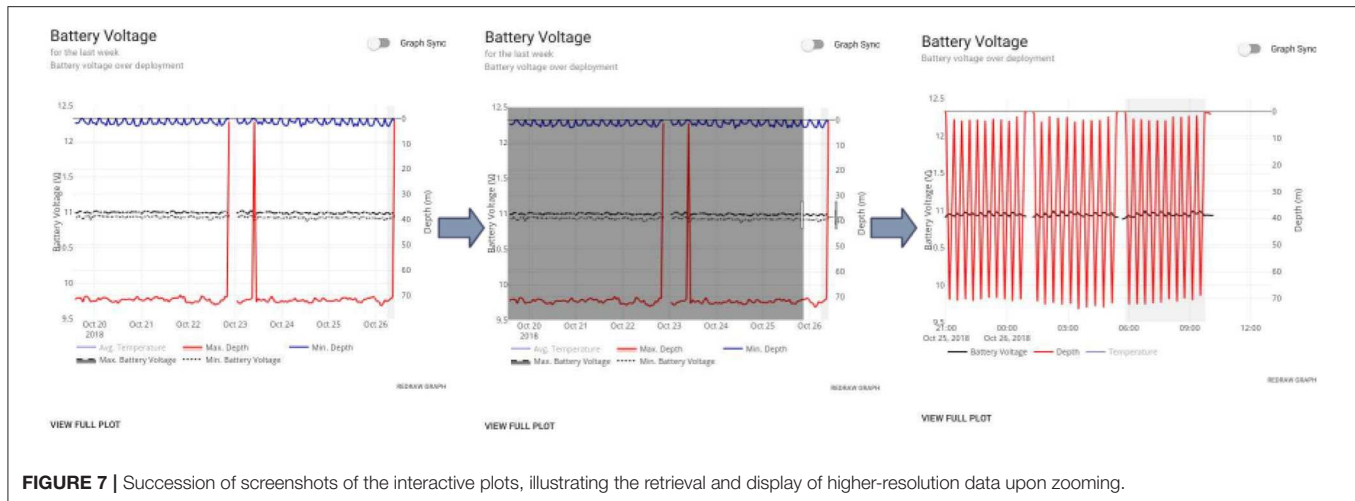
Battery Voltage
for the last week
Battery voltage over deployment

Graph Sync

12.5
12
11.5
11
10.5
10
9.5

Battery Voltage (V)

0
10
20
30
40
50
60
70

Depth (m)

Oct 20 2018
Oct 21
Oct 22
Oct 23
Oct 24
Oct 25
Oct 26

Avg. Temperature
Max. Depth
Min. Depth
Max. Battery Voltage
Min. Battery Voltage

REDRAW GRAPH

VIEW FULL PLOT

Battery Voltage
for the last week
Battery voltage over deployment

Graph Sync

12.5
12
11.5
11
10.5
10
9.5

Battery Voltage (V)

0
10
20
30
40
50
60
70

Depth (m)

Oct 20 2018
Oct 21
Oct 22
Oct 23
Oct 24
Oct 25
Oct 26

Avg. Temperature
Max. Depth
Min. Depth
Max. Battery Voltage
Min. Battery Voltage

REDRAW GRAPH

VIEW FULL PLOT

Battery Voltage
Battery voltage over deployment

Graph Sync

12.5
12
11.5
11
10.5
10

Battery Voltage (V)

0
10
20
30
40
50
60
70

Depth (m)

21:00 Oct 25, 2018
00:00 Oct 26, 2018
03:00
06:00
09:00
12:00

Battery Voltage
Depth
Temperature

REDRAW GRAPH

VIEW FULL PLOT

FIGURE 7 | Succession of screenshots of the interactive plots, illustrating the retrieval and display of higher-resolution data upon zooming.